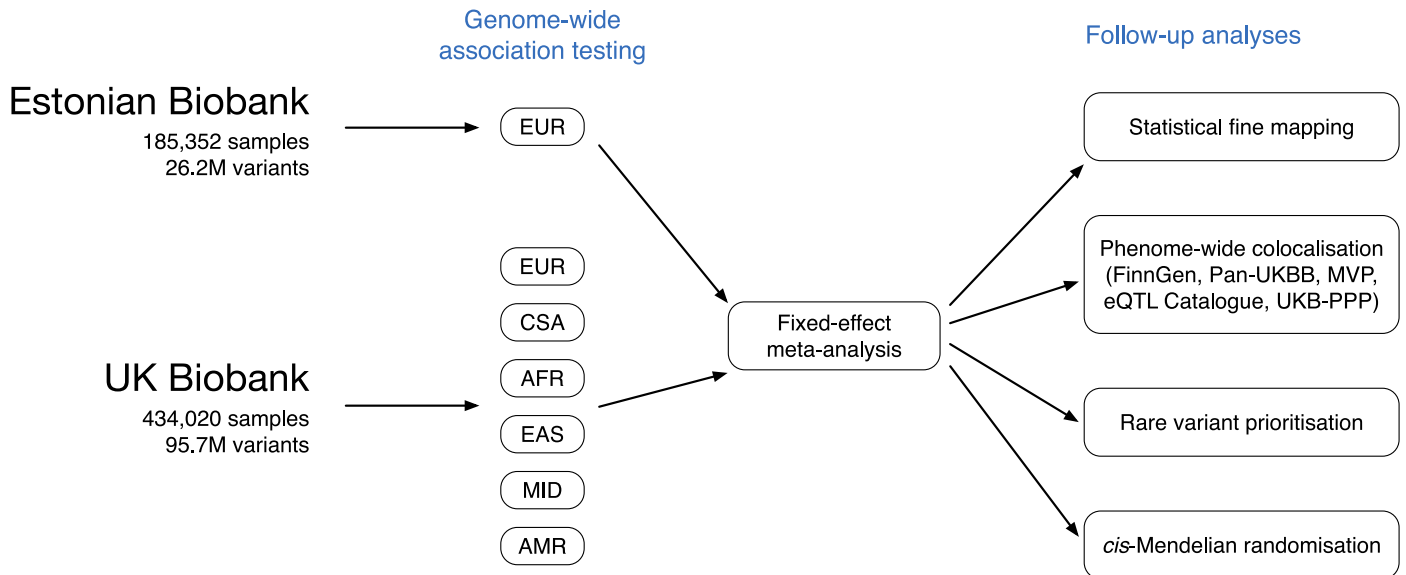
Genome-wide association testing

Follow-up analyses

Estonian Biobank
185,352 samples
26.2M variants

EUR

Statistical fine mapping

EUR

Phenome-wide colocalisation (FinnGen, Pan-UKBB, MVP, eQTL Catalogue, UKB-PPP)

CSA

Fixed-effect meta-analysis

UK Biobank
434,020 samples
95.7M variants

AFR

EAS

Rare variant prioritisation

MID

AMR

cis-Mendelian randomisation